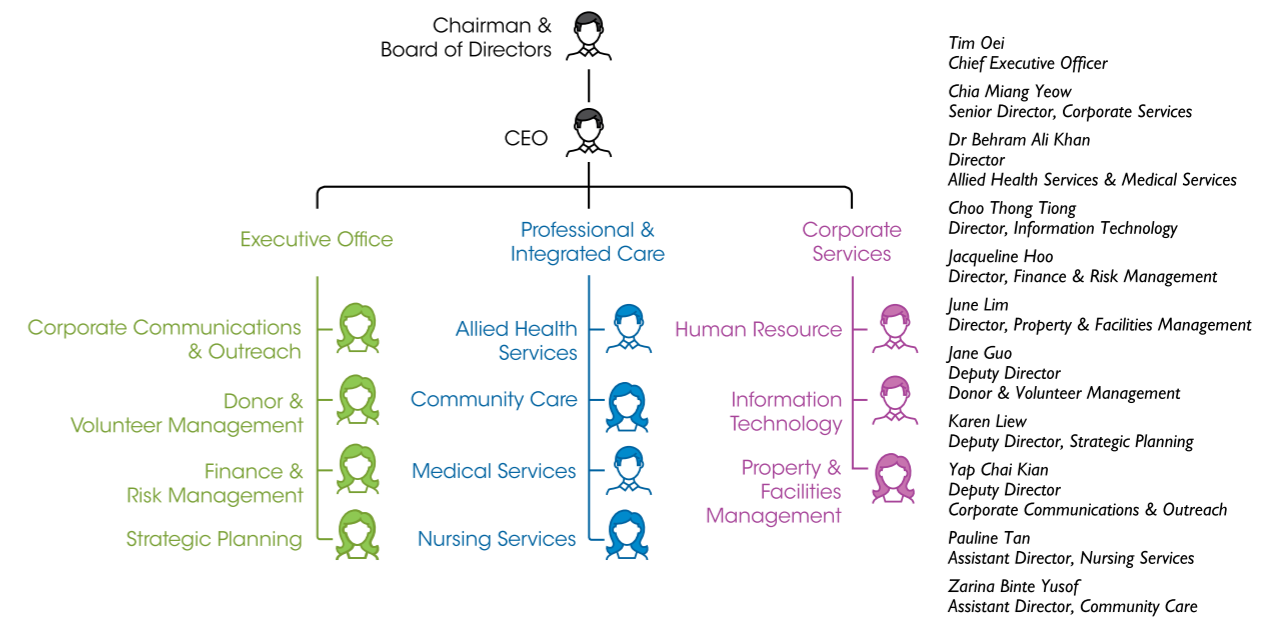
Chairman & Board of Directors

CEO

Executive Office

Corporate Communications & Outreach

Donor & Volunteer Management

Finance & Risk Management

Strategic Planning

Professional & Integrated Care

Allied Health Services

Community Care

Medical Services

Nursing Services

Corporate Services

Human Resource

Information Technology

Property & Facilities Management

Tim Oei
Chief Executive Officer

Chia Miang Yeow
Senior Director, Corporate Services

Dr Behram Ali Khan
Director
Allied Health Services & Medical Services

Choo Thong Tiong
Director, Information Technology

Jacqueline Hoo
Director, Finance & Risk Management

June Lim
Director, Property & Facilities Management

Jane Guo
Deputy Director
Donor & Volunteer Management

Karen Liew
Deputy Director, Strategic Planning

Yap Chai Kian
Deputy Director
Corporate Communications & Outreach

Pauline Tan
Assistant Director, Nursing Services

Zarina Binte Yusof
Assistant Director, Community Care